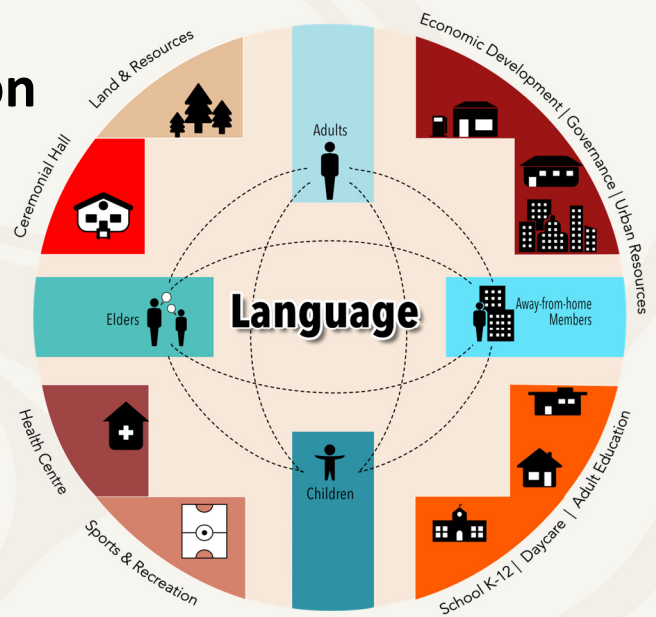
on

Land & Resources

Economic Development | Governance | Urban Resources

Ceremonial Hall

Adults

Elders

Language

Away-from-home Members

Children

Health Centre

Sports & Recreation

School K-12 | Daycare | Adult Education